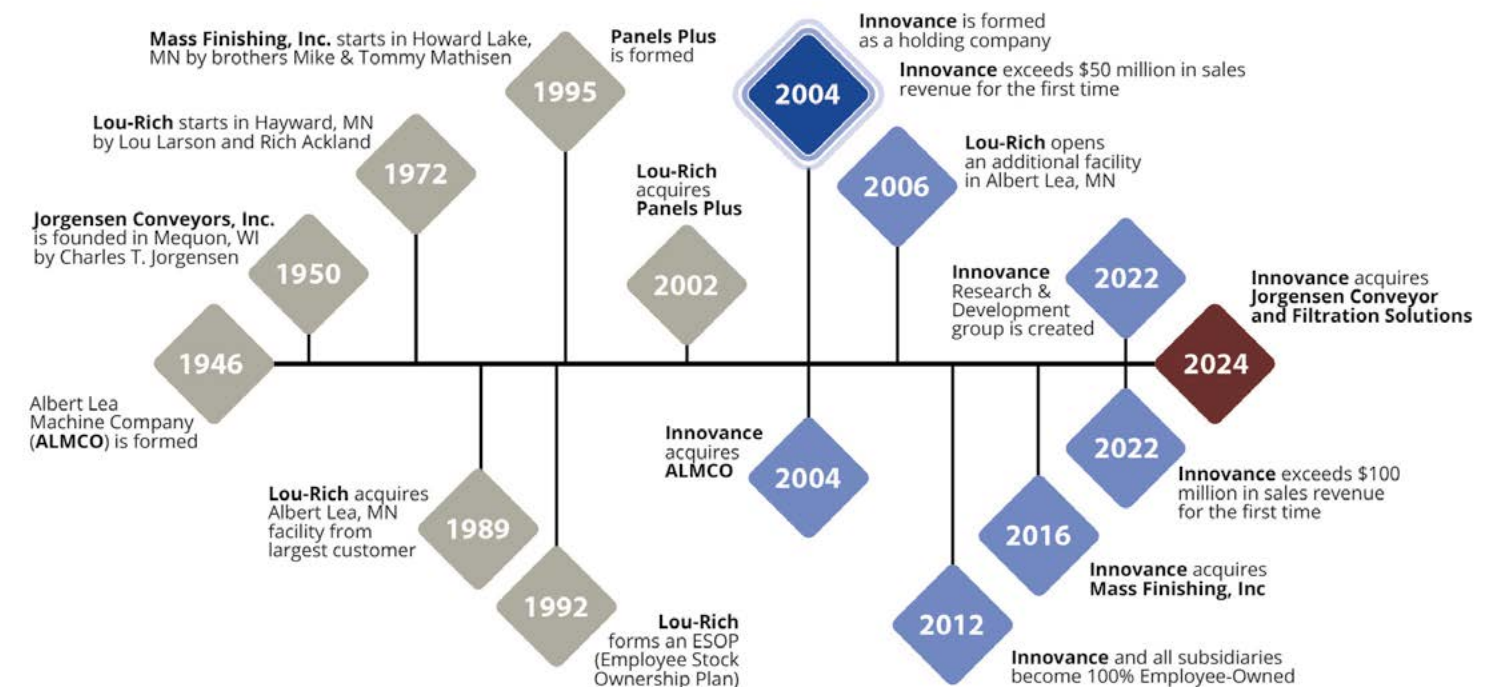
1946

Albert Lea Machine Company (ALMCO) is formed

1950

Jorgensen Conveyors, Inc. is founded in Mequon, WI by Charles T. Jorgensen

1972

Lou-Rich starts in Hayward, MN by Lou Larson and Rich Ackland

1989

Lou-Rich acquires Albert Lea, MN facility from largest customer

1992

Lou-Rich forms an ESOP (Employee Stock Ownership Plan)

1995

Mass Finishing, Inc. starts in Howard Lake, MN by brothers Mike & Tommy Mathisen

Panels Plus is formed

2002

Lou-Rich acquires Panels Plus

2004

Innovance is formed as a holding company

Innovance exceeds $50 million in sales revenue for the first time

2004

Innovance acquires ALMCO

2006

Lou-Rich opens an additional facility in Albert Lea, MN

2012

Innovance and all subsidiaries become 100% Employee-Owned

2016

Innovance acquires Mass Finishing, Inc

2022

Innovance Research & Development group is created

2022

Innovance exceeds $100 million in sales revenue for the first time

2024

Innovance acquires Jorgensen Conveyor and Filtration Solutions